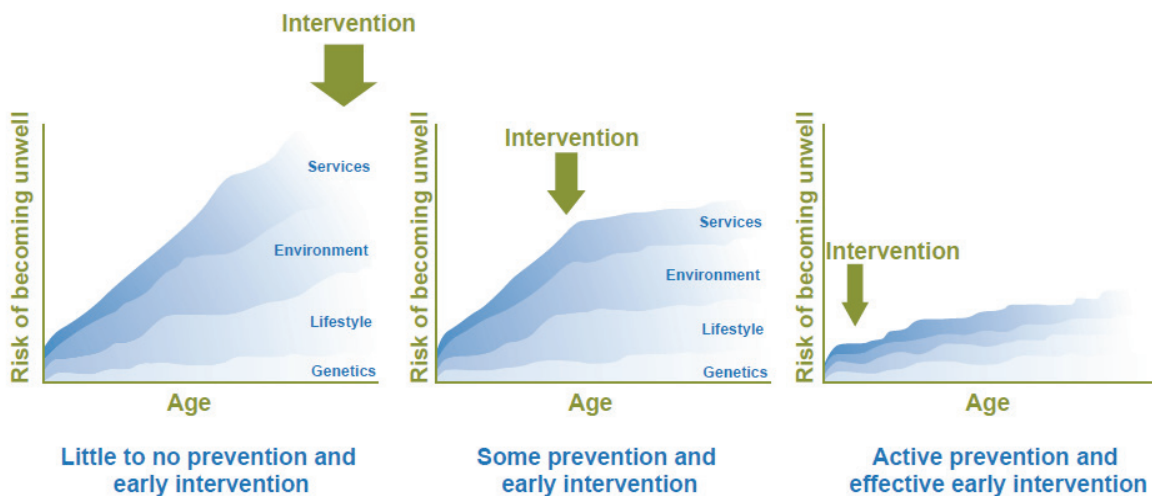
Intervention

Risk of becoming unwell

Services

Environment

Lifestyle

Genetics

Age

Little to no prevention and early intervention

Intervention

Risk of becoming unwell

Services

Environment

Lifestyle

Genetics

Age

Some prevention and early intervention

Intervention

Risk of becoming unwell

Age

Active prevention and effective early intervention